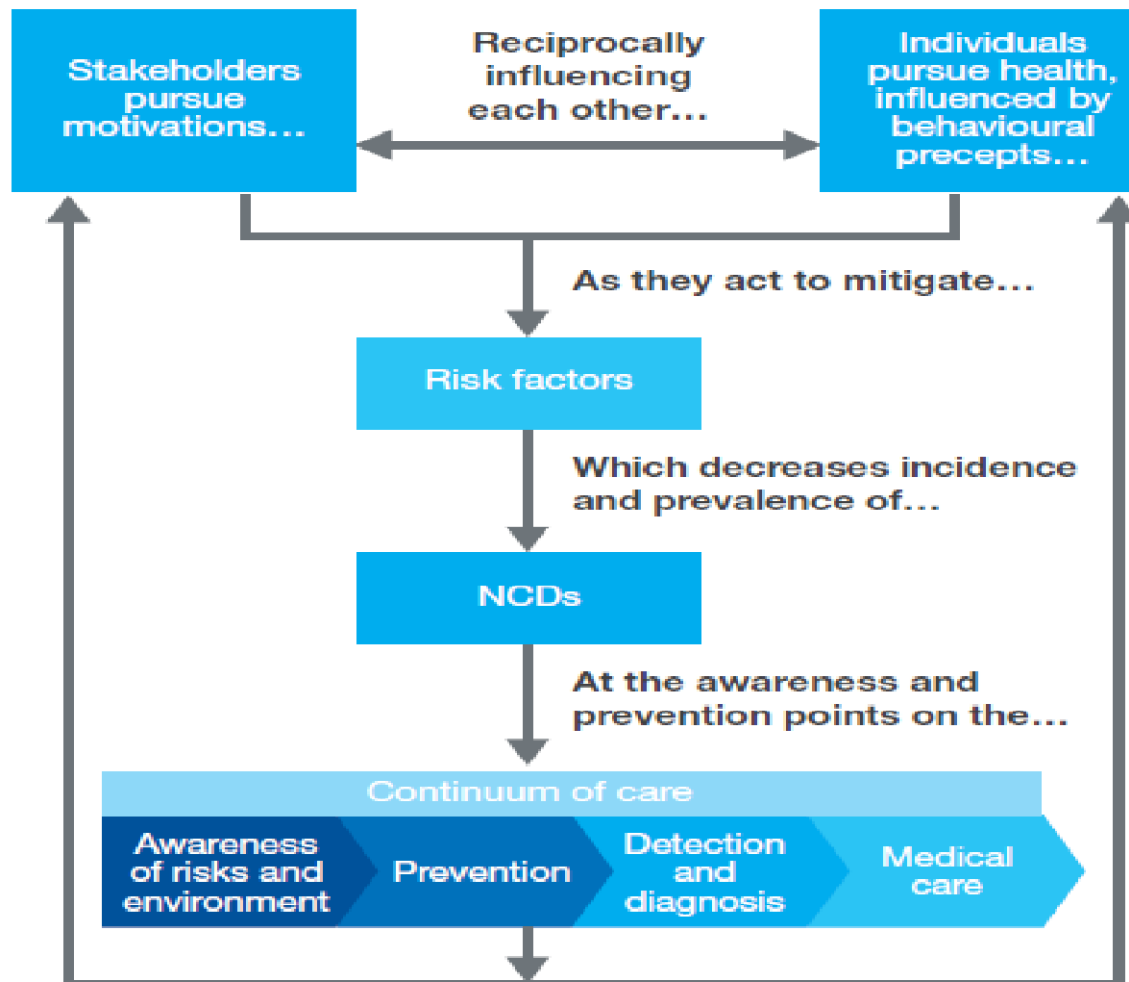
Stakeholders pursue motivations...

Reciprocally influencing each other...

Individuals pursue health, influenced by behavioural precepts...

As they act to mitigate...

Risk factors

Which decreases incidence and prevalence of...

NCDs

At the awareness and prevention points on the...

Continuum of care

Awareness of risks and environment

Prevention

Detection and diagnosis

Medical care